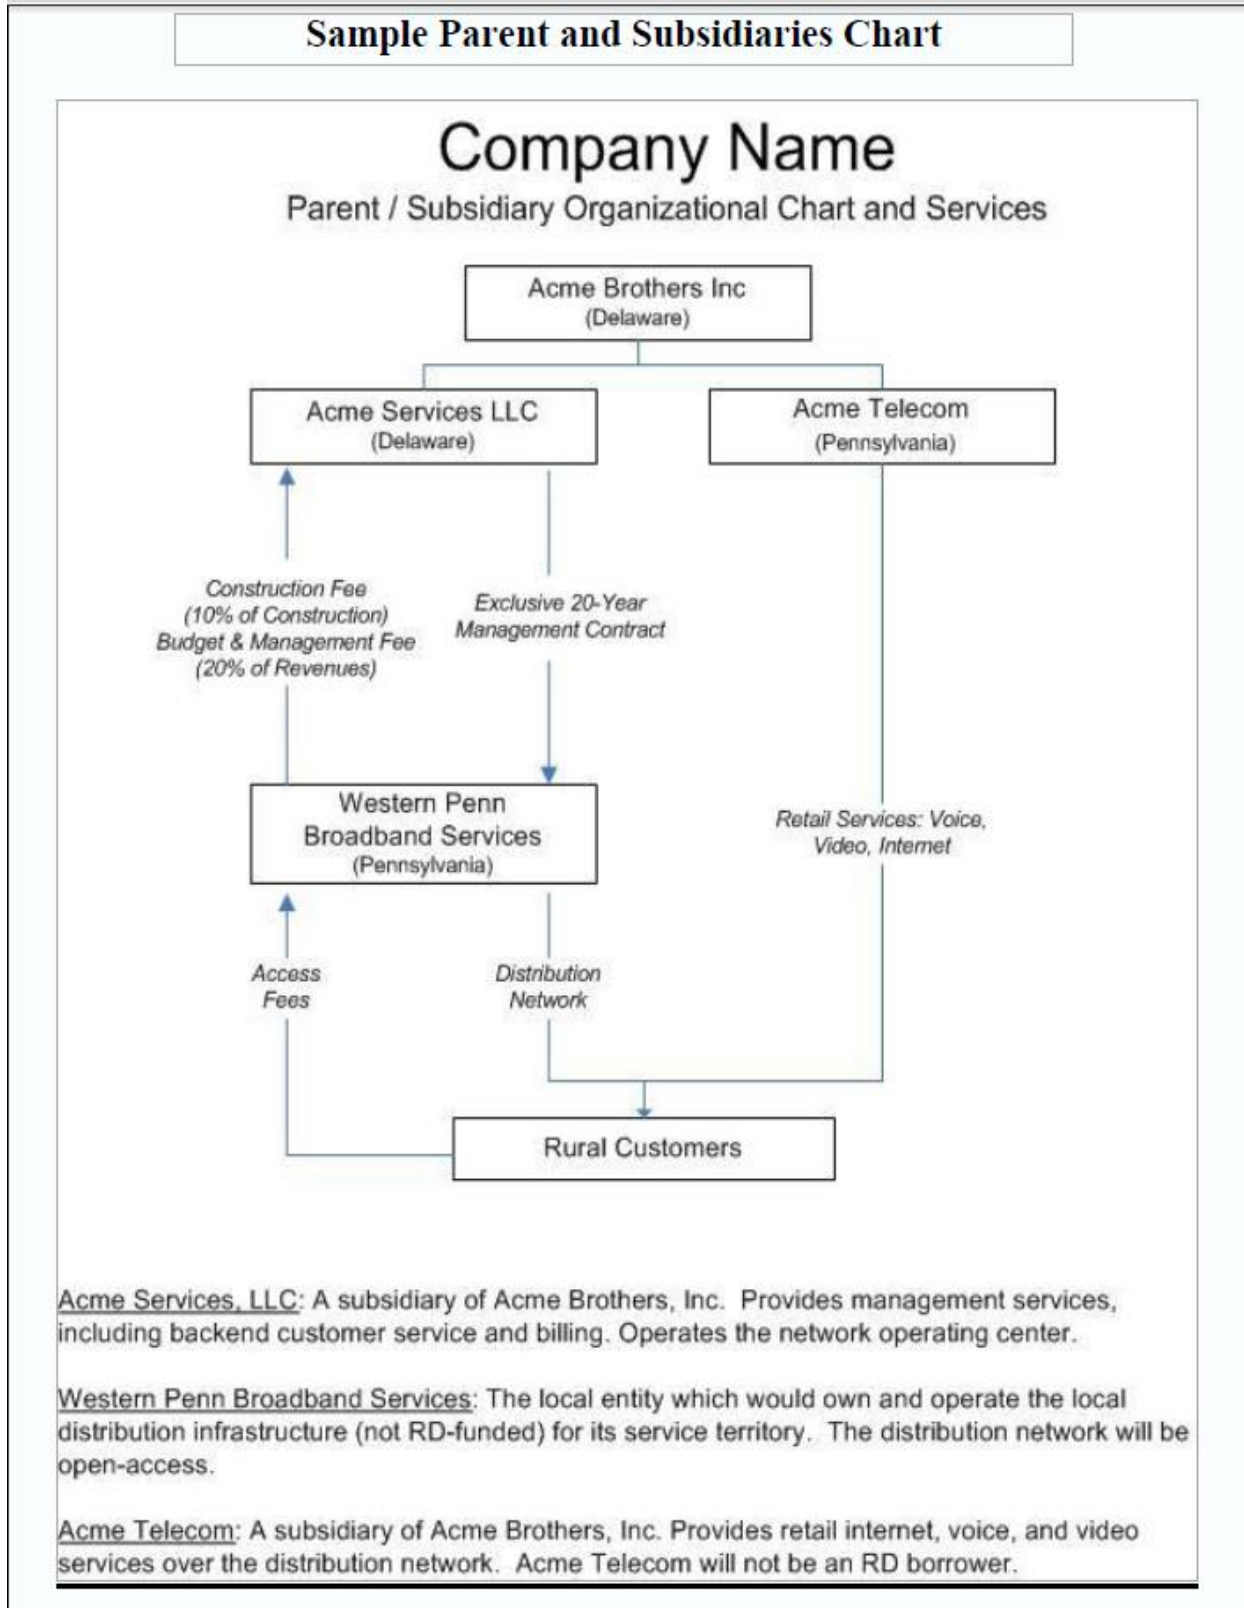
Sample Parent and Subsidiaries Chart

Company Name

Parent / Subsidiary Organizational Chart and Services

Acme Brothers Inc
(Delaware)

Acme Services LLC
(Delaware)

Acme Telecom
(Pennsylvania)

Construction Fee
(10% of Construction)
Budget & Management Fee
(20% of Revenues)

Exclusive 20-Year
Management Contract

Western Penn
Broadband Services
(Pennsylvania)

Retail Services: Voice,
Video, Internet

Access
Fees

Distribution
Network

Rural Customers

Acme Services, LLC: A subsidiary of Acme Brothers, Inc. Provides management services, including backend customer service and billing. Operates the network operating center.

Western Penn Broadband Services: The local entity which would own and operate the local distribution infrastructure (not RD-funded) for its service territory. The distribution network will be open-access.

Acme Telecom: A subsidiary of Acme Brothers, Inc. Provides retail internet, voice, and video services over the distribution network. Acme Telecom will not be an RD borrower.